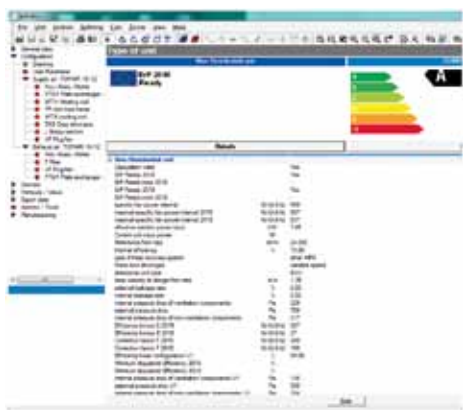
File Edit System Settings Calc Zoom View Help

General data
Configuration
Drawing
Unit Placement
Supply air
Exhaust air
Service
Prices
Report data
Options / Tools
Manufacturing

Table of unit

ErP 2018
Ready

A

Details

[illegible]